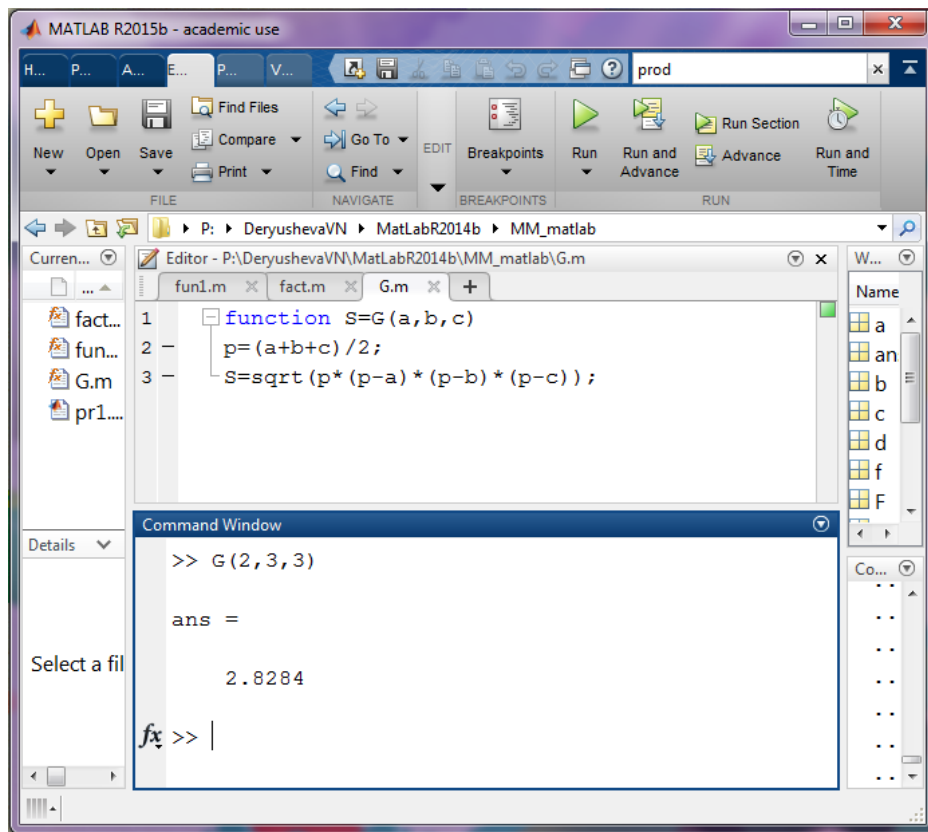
MATLAB R2015b - academic use

H... P... A... E... P... V...

prod

New Open Save Find Files Compare Print FILE

Go To Find NAVIGATE

EDIT

Breakpoints BREAKPOINTS

Run Run and Advance Run Section Advance Run and Time RUN

P: ▸ DeryushevaVN ▸ MatLabR2014b ▸ MM_matlab

Curren...

fact...
fun...
G.m
pr1....

Editor - P:\DeryushevaVN\MatLabR2014b\MM_matlab\G.m

fun1.m fact.m G.m +

1 function S=G(a,b,c)
2 – p=(a+b+c)/2;
3 – S=sqrt(p*(p-a)*(p-b)*(p-c));

W...

Name

a
an
b
c
d
f
F

Command Window

>> G(2,3,3)

ans =

2.8284

$fx$ >>

Details

Select a fil

Co...